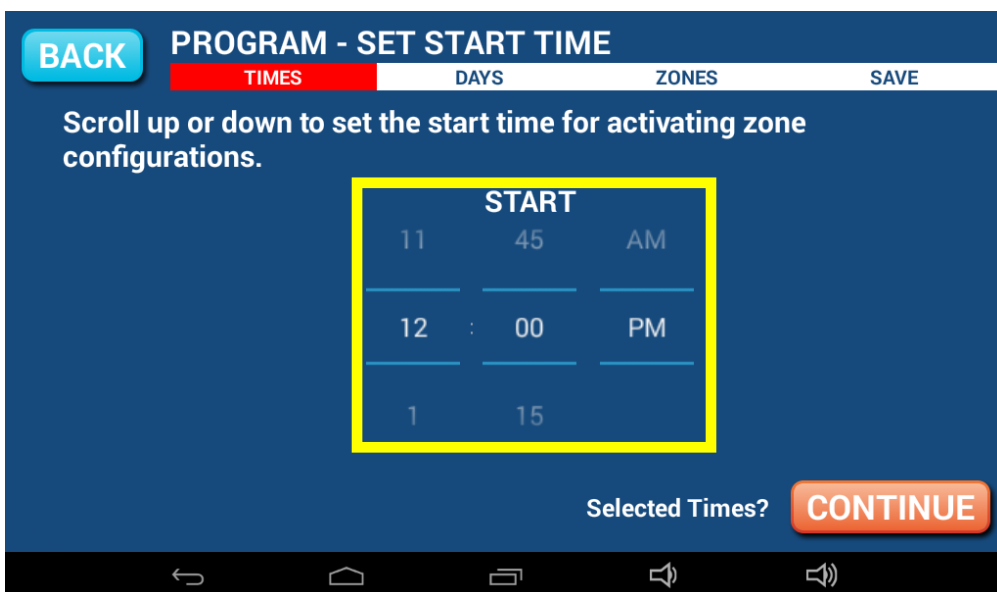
BACK

PROGRAM - SET START TIME

| TIMES | DAYS | ZONES | SAVE |
|---|---|---|---|

Scroll up or down to set the start time for activating zone configurations.

START

11 45 AM

12 : 00 PM

1 15

Selected Times? CONTINUE